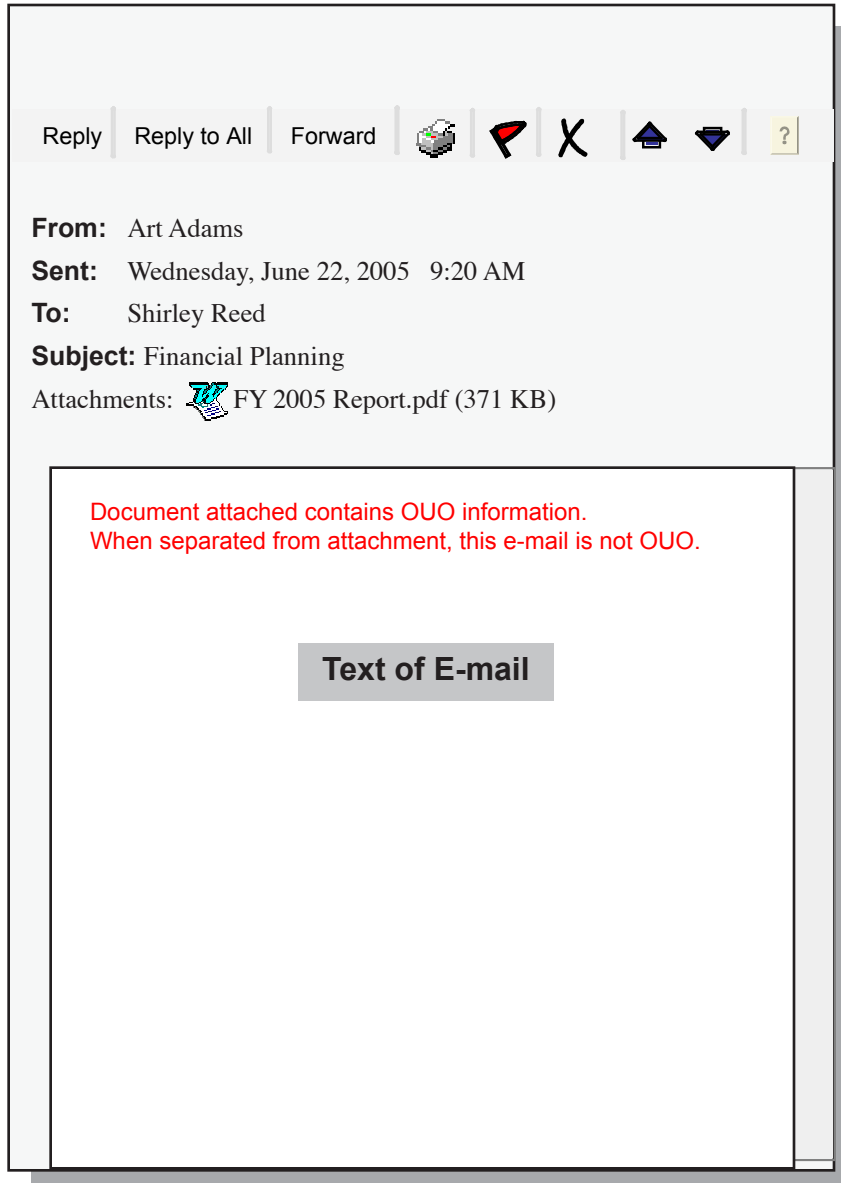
Reply | Reply to All | Forward | ?

From: Art Adams
Sent: Wednesday, June 22, 2005 9:20 AM
To: Shirley Reed
Subject: Financial Planning
Attachments: FY 2005 Report.pdf (371 KB)

Document attached contains OUO information.
When separated from attachment, this e-mail is not OUO.

Text of E-mail